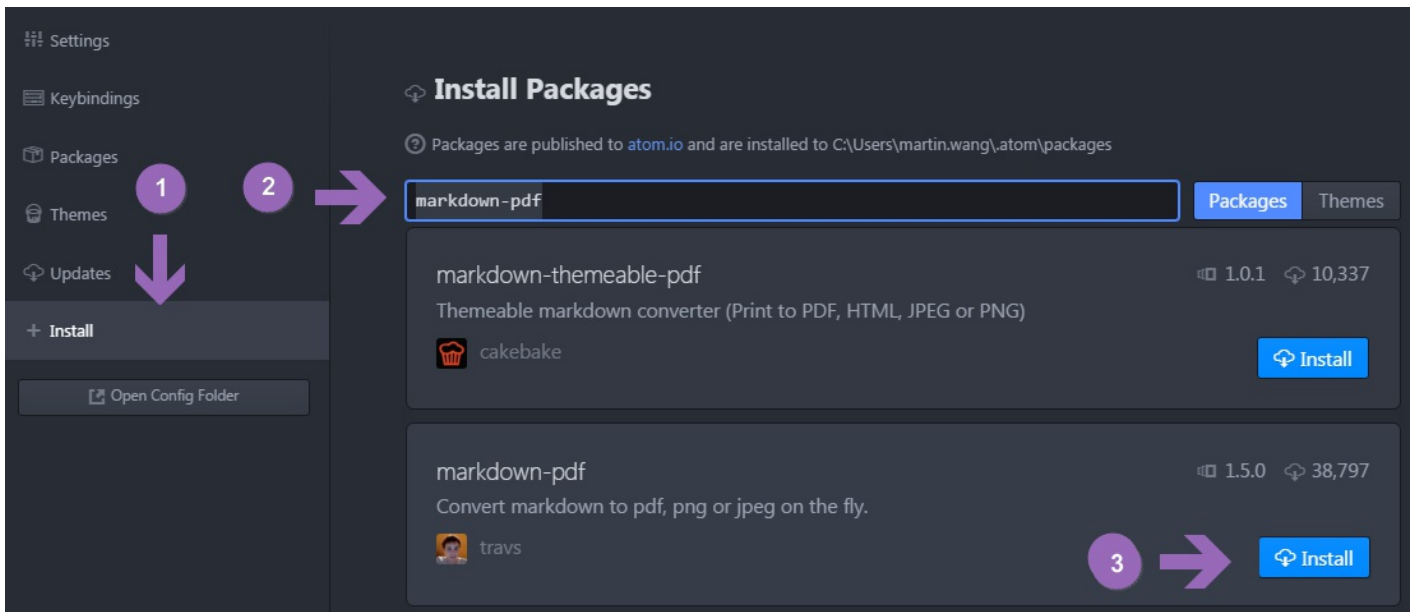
Settings
Keybindings
Packages
Themes
Updates
+ Install
Open Config Folder

1
2

Install Packages

Packages are published to atom.io and are installed to C:\Users\martin.wang\.atom\packages

markdown-pdf

Packages Themes

markdown-themeable-pdf
1.0.1 10,337
Themeable markdown converter (Print to PDF, HTML, JPEG or PNG)
cakebake
Install

markdown-pdf
1.5.0 38,797
Convert markdown to pdf, png or jpeg on the fly.
travs
3
Install